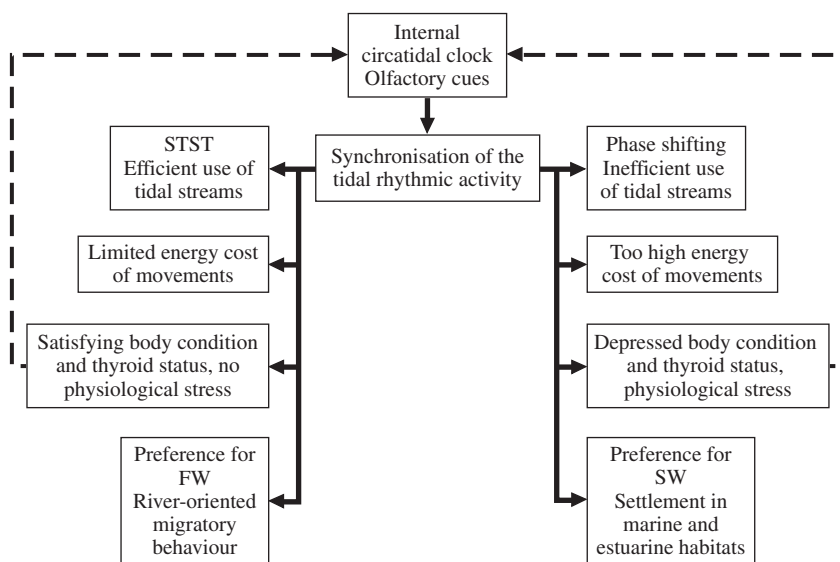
Internal circatidal clock Olfactory cues

Synchronisation of the tidal rhythmic activity

STST Efficient use of tidal streams

Limited energy cost of movements

Satisfying body condition and thyroid status, no physiological stress

Preference for FW River-oriented migratory behaviour

Phase shifting Inefficient use of tidal streams

Too high energy cost of movements

Depressed body condition and thyroid status, physiological stress

Preference for SW Settlement in marine and estuarine habitats